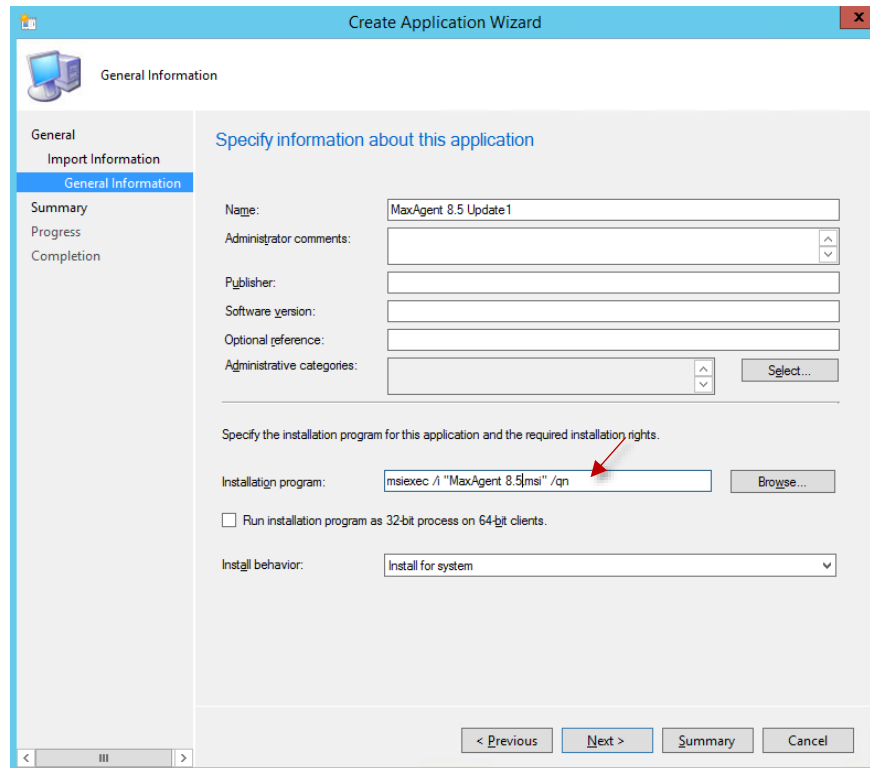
Create Application Wizard

General Information

General
Import Information
General Information
Summary
Progress
Completion

Specify information about this application

Name: MaxAgent 8.5 Update1
Administrator comments:
Publisher:
Software version:
Optional reference:
Administrative categories:
Select...

Specify the installation program for this application and the required installation rights.

Installation program: msiexec /i "MaxAgent 8.5.msi" /qn
Browse...

Run installation program as 32-bit process on 64-bit clients.

Install behavior: Install for system

< Previous
Next >
Summary
Cancel